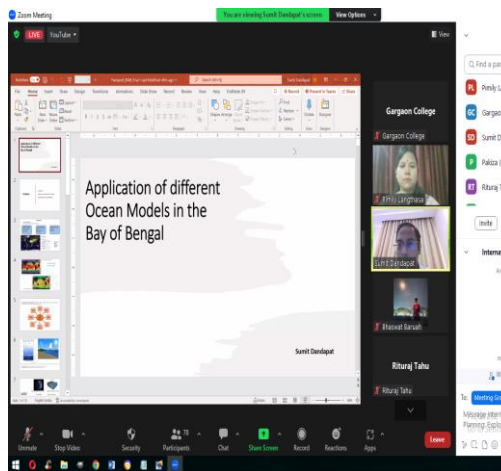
Zoom Meeting

You are viewing Sumit Dandapat's screen

View Options

LIVE

YouTube

View

Application of different Ocean Models in the Bay of Bengal

Sumit Dandapat

Gargaon College

Gargaon College

Pimily Langthasa

Sumit Dandapat

Bhaswat Baruah

Rituraj Tahu

Rituraj Tahu

Find a par

Pimily L

Gargao

Sumit D

Pakiza

Rituraj T

Invite

Interna

To: Meeting Gro

Message interr

Planning, Explo

Unmute

Stop Video

Security

Participants

Chat

Share Screen

Record

Reactions

Apps

Leave